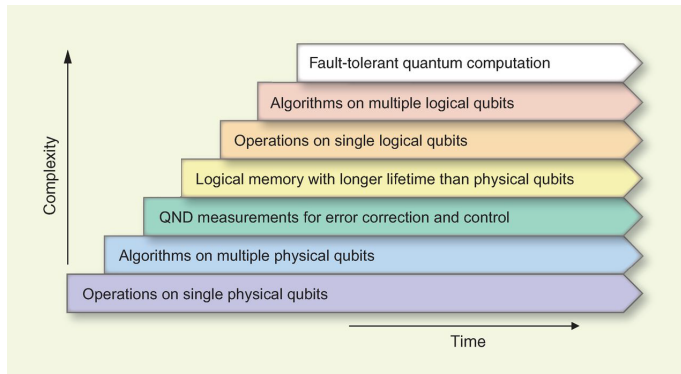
Fault-tolerant quantum computation

Algorithms on multiple logical qubits

Operations on single logical qubits

Logical memory with longer lifetime than physical qubits

QND measurements for error correction and control

Algorithms on multiple physical qubits

Operations on single physical qubits

Complexity

Time